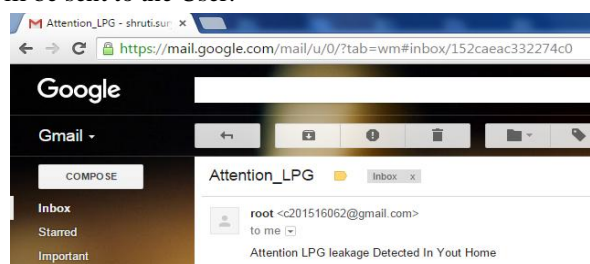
ill be sent to the User.

Attention_LPG - shruti.sur ×

https://mail.google.com/mail/u/0/?tab=wm#inbox/152caeac332274c0

Google

Gmail ▾

COMPOSE

Inbox

Starred

Important

Attention_LPG Inbox x

root <c201516062@gmail.com>

to me

Attention LPG leakage Detected In Yout Home